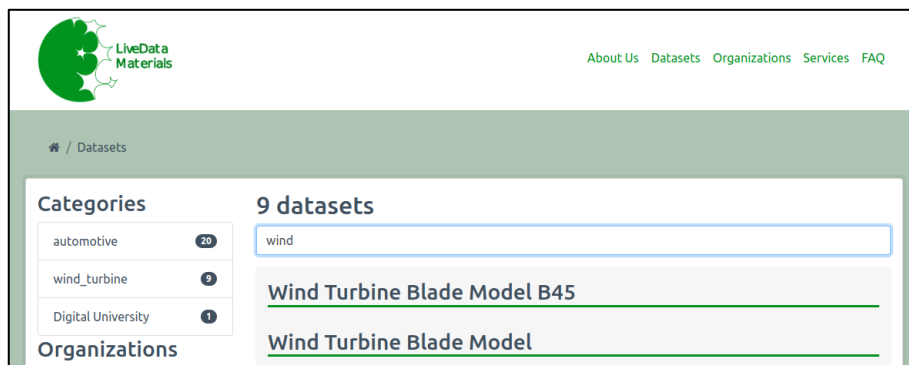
LiveData Materials

About Us Datasets Organizations Services FAQ

/ Datasets

Categories

automotive 20

wind_turbine 9

Digital University 1

Organizations

9 datasets

wind

Wind Turbine Blade Model B45

Wind Turbine Blade Model